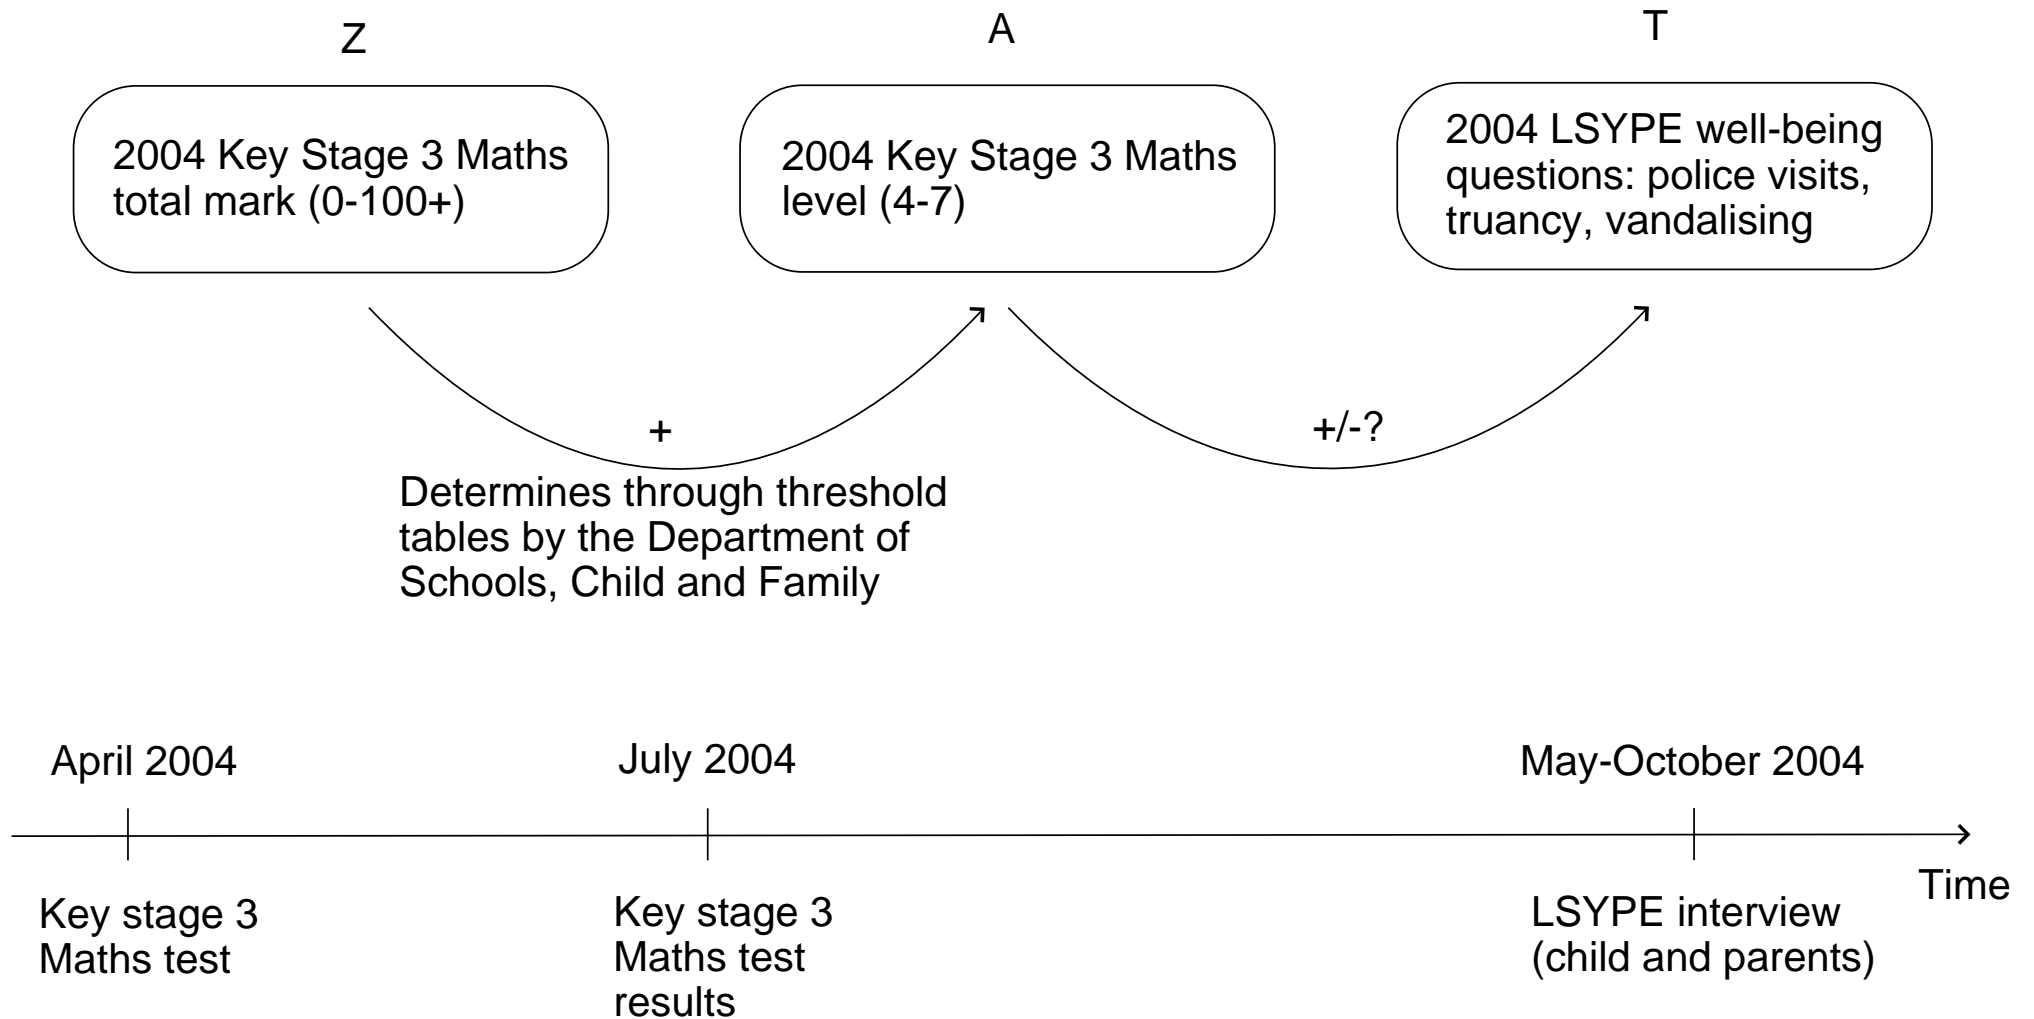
Z

2004 Key Stage 3 Maths total mark (0-100+)

A

2004 Key Stage 3 Maths level (4-7)

T

2004 LSYPE well-being questions: police visits, truancy, vandalising

+

Determines through threshold tables by the Department of Schools, Child and Family

+/-?

April 2004

July 2004

May-October 2004

Key stage 3 Maths test

Key stage 3 Maths test results

LSYPE interview (child and parents)

Time